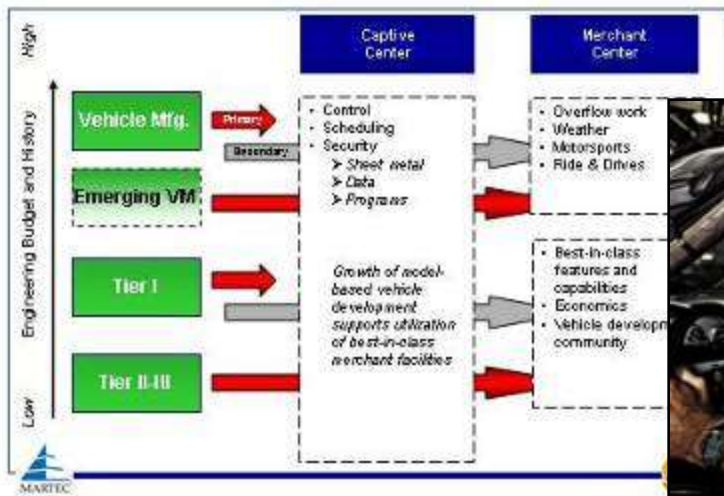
High

Engineering Budget and History

Low

Captive Center

Merchant Center

Vehicle Mfg.

Primary

Secondary

Emerging VM

Tier I

Tier II-III

• Control
• Scheduling
• Security
➤ Sheet metal
➤ Data
➤ Programs

Growth of model-based vehicle development supports utilization of best-in-class merchant facilities

• Overflow work
• Weather
• Motorsports
• Ride & Drives

• Best-in-class features and capabilities
• Economics
• Vehicle developm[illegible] community

MARTEC